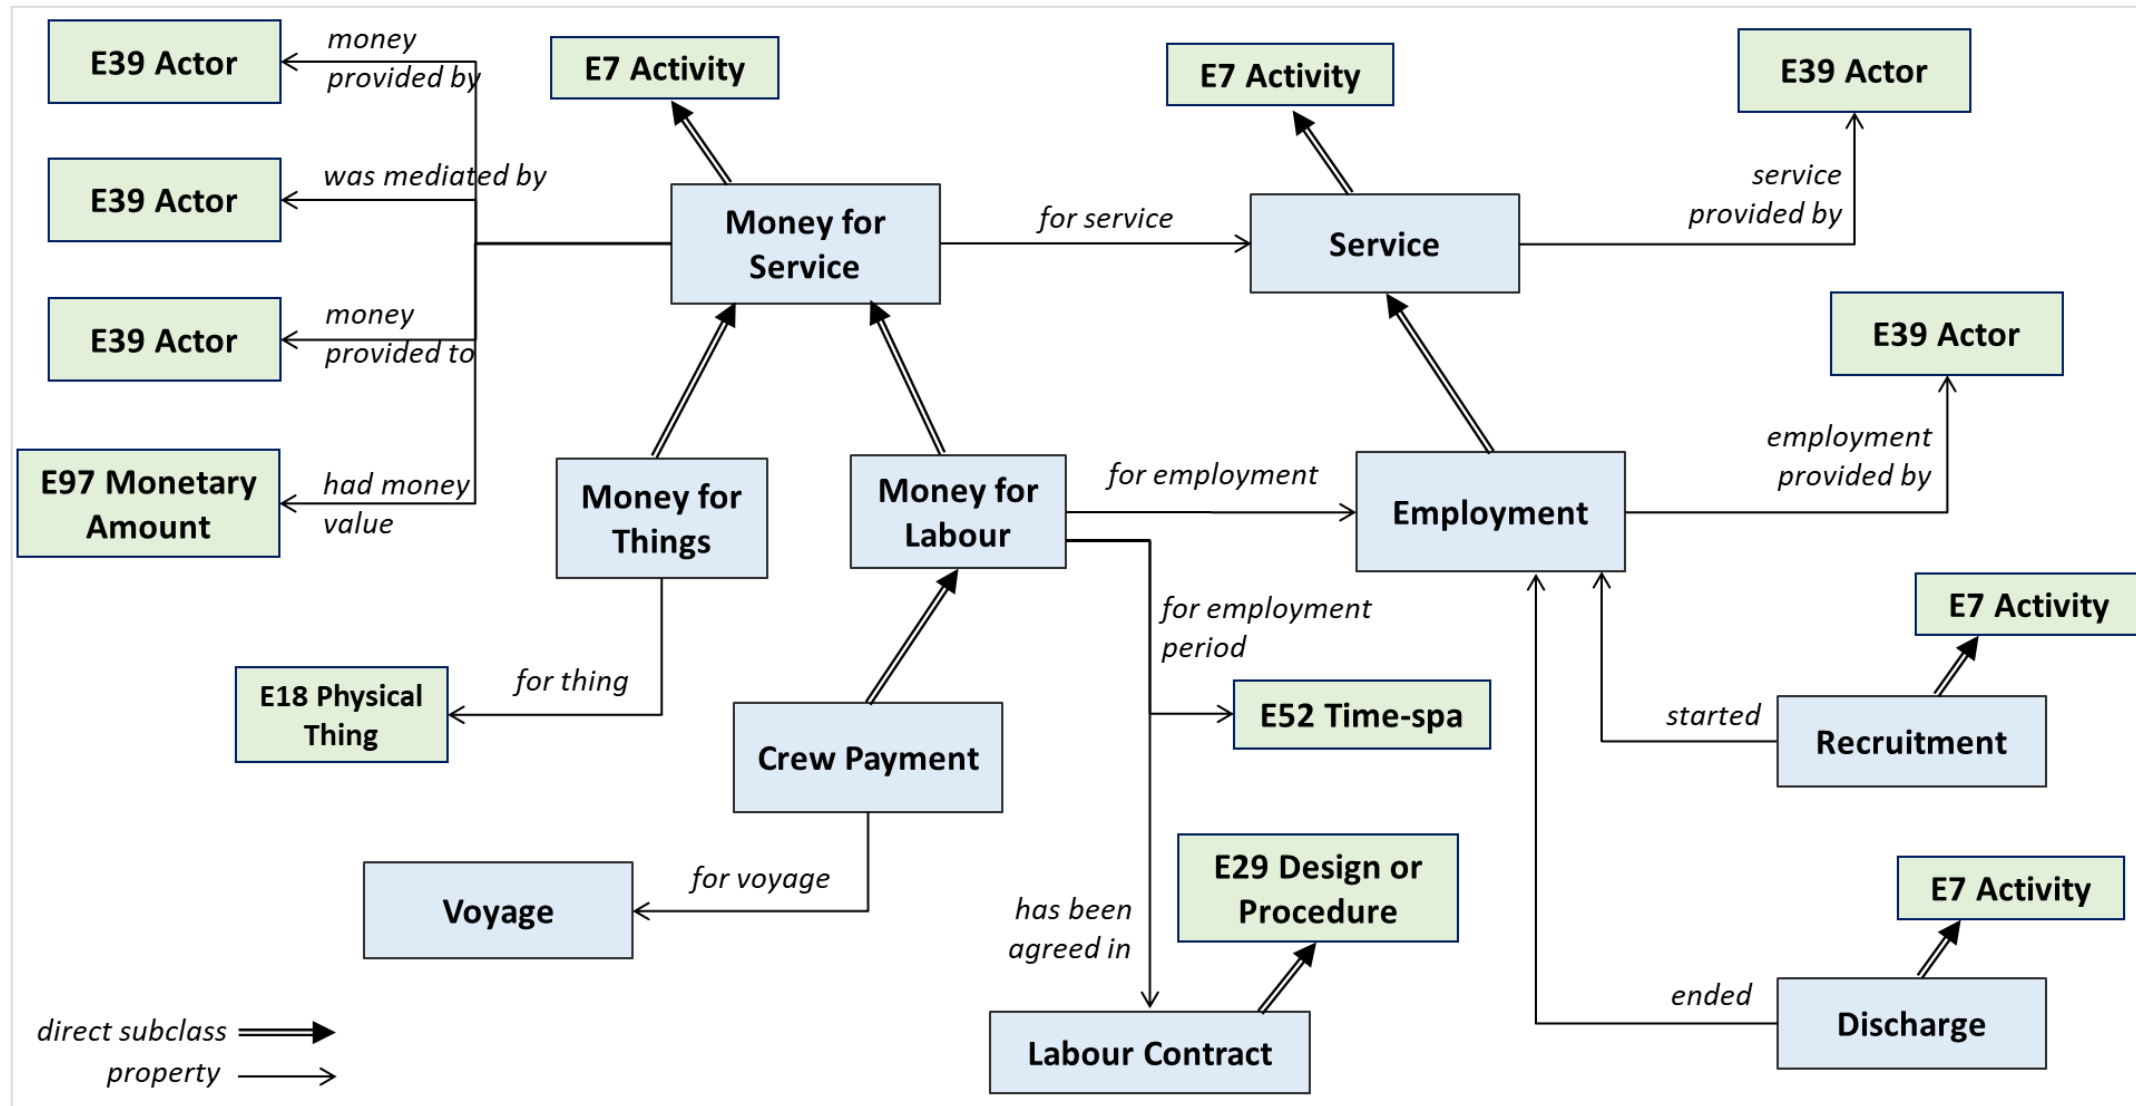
E39 Actor

money provided by

E7 Activity

E7 Activity

E39 Actor

E39 Actor

was mediated by

Money for Service

for service

Service

service provided by

E39 Actor

money provided to

E39 Actor

E97 Monetary Amount

had money value

Money for Things

Money for Labour

for employment

Employment

employment provided by

for employment period

E7 Activity

E18 Physical Thing

for thing

E52 Time-spa

started

Recruitment

Crew Payment

Voyage

for voyage

has been agreed in

E29 Design or Procedure

E7 Activity

ended

Discharge

direct subclass

property

Labour Contract